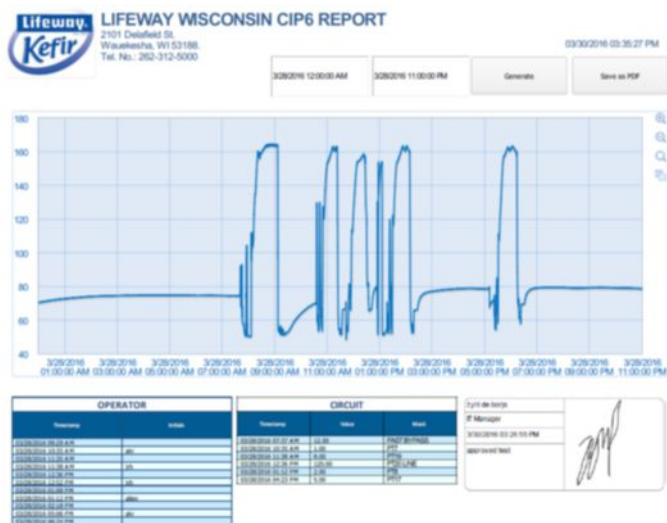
Lifeway Kefir

LIFEWAY WISCONSIN CIP6 REPORT
2101 Delafield St.
Waukesha, WI 53188.
Tel. No.: 262-312-5000

03/30/2016 03:35:27 PM

3/28/2016 12:00:00 AM | 3/28/2016 11:00:00 PM | Generate | Save as PDF

180
160
140
120
100
80
60
40

3/28/2016 01:00:00 AM 3/28/2016 03:00:00 AM 3/28/2016 05:00:00 AM 3/28/2016 07:00:00 AM 3/28/2016 09:00:00 AM 3/28/2016 11:00:00 AM 3/28/2016 01:00:00 PM 3/28/2016 03:00:00 PM 3/28/2016 05:00:00 PM 3/28/2016 07:00:00 PM 3/28/2016 09:00:00 PM 3/28/2016 11:00:00 PM

OPERATOR

| Timestamp | Initials |
|---|---|
| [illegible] | |
| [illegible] | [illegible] |
| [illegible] | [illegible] |
| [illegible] | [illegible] |
| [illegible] | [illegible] |
| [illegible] | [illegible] |
| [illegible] | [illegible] |
| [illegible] | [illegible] |
| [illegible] | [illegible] |
| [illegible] | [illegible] |
| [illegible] | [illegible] |

CIRCUIT

| Timestamp | Value | Word |
|---|---|---|
| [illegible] | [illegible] | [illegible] |
| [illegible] | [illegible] | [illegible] |
| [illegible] | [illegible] | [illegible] |
| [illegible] | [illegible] | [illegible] |
| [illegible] | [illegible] | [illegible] |
| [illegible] | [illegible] | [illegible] |

Cyril de borja
IT Manager
3/30/2016 03:26:55 PM
approved test